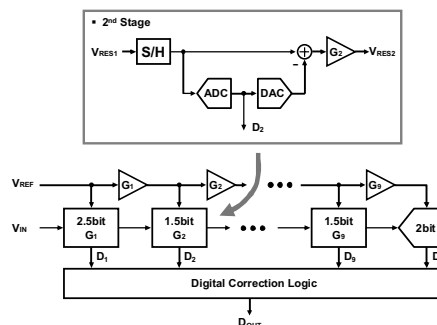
▪ 2nd Stage

$V_{RES1}$ S/H + − $G_2$ $V_{RES2}$

ADC DAC

$D_2$

$V_{REF}$ $G_1$ $G_2$ ••• $G_9$

$V_{IN}$ 2.5bit $G_1$ 1.5bit $G_2$ ••• 1.5bit $G_9$ 2bit

$D_1$ $D_2$ $D_9$ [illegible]

Digital Correction Logic

$D_{OUT}$